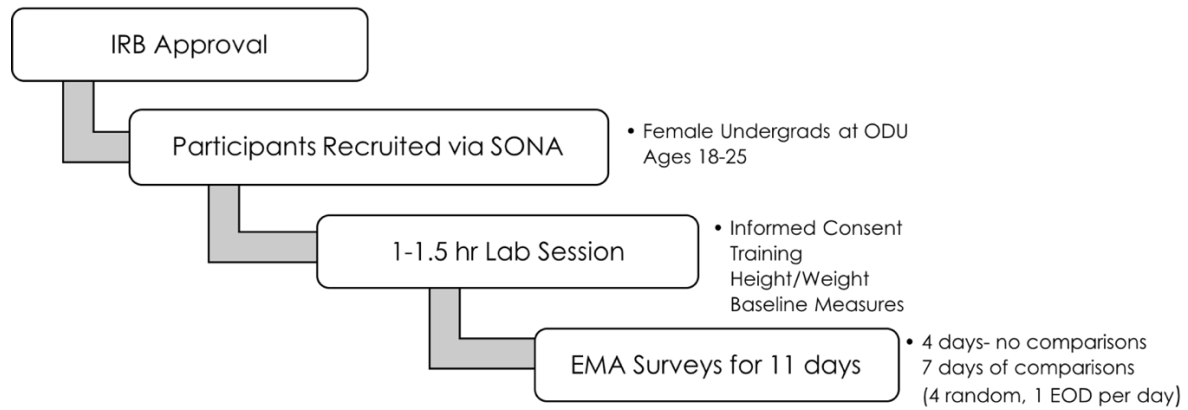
IRB Approval

Participants Recruited via SONA

• Female Undergrads at ODU
Ages 18-25

1-1.5 hr Lab Session

• Informed Consent
Training
Height/Weight
Baseline Measures

EMA Surveys for 11 days

• 4 days- no comparisons
7 days of comparisons
(4 random, 1 EOD per day)